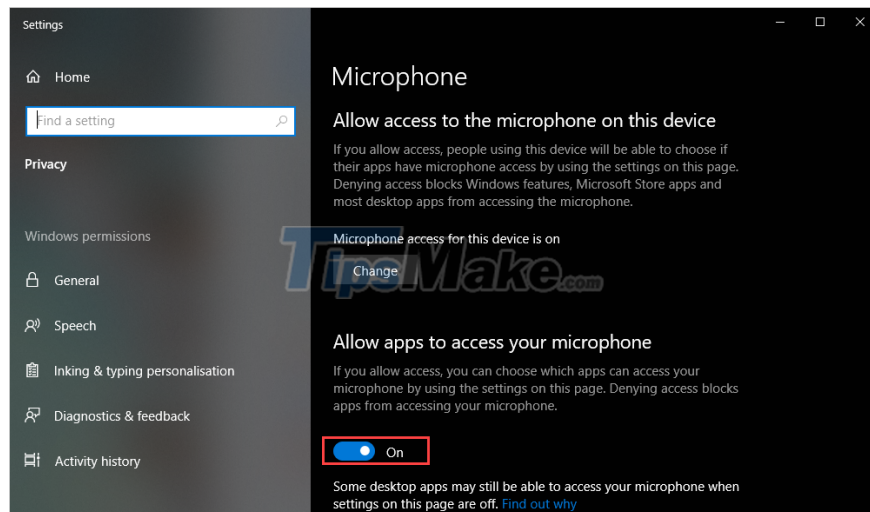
Settings

Home

Find a setting

Privacy

Windows permissions

General

Speech

Inking & typing personalisation

Diagnostics & feedback

Activity history

Microphone

Allow access to the microphone on this device

If you allow access, people using this device will be able to choose if their apps have microphone access by using the settings on this page. Denying access blocks Windows features, Microsoft Store apps and most desktop apps from accessing the microphone.

Microphone access for this device is on

Change

TipsMake.com

Allow apps to access your microphone

If you allow access, you can choose which apps can access your microphone by using the settings on this page. Denying access blocks apps from accessing your microphone.

On

Some desktop apps may still be able to access your microphone when settings on this page are off. Find out why